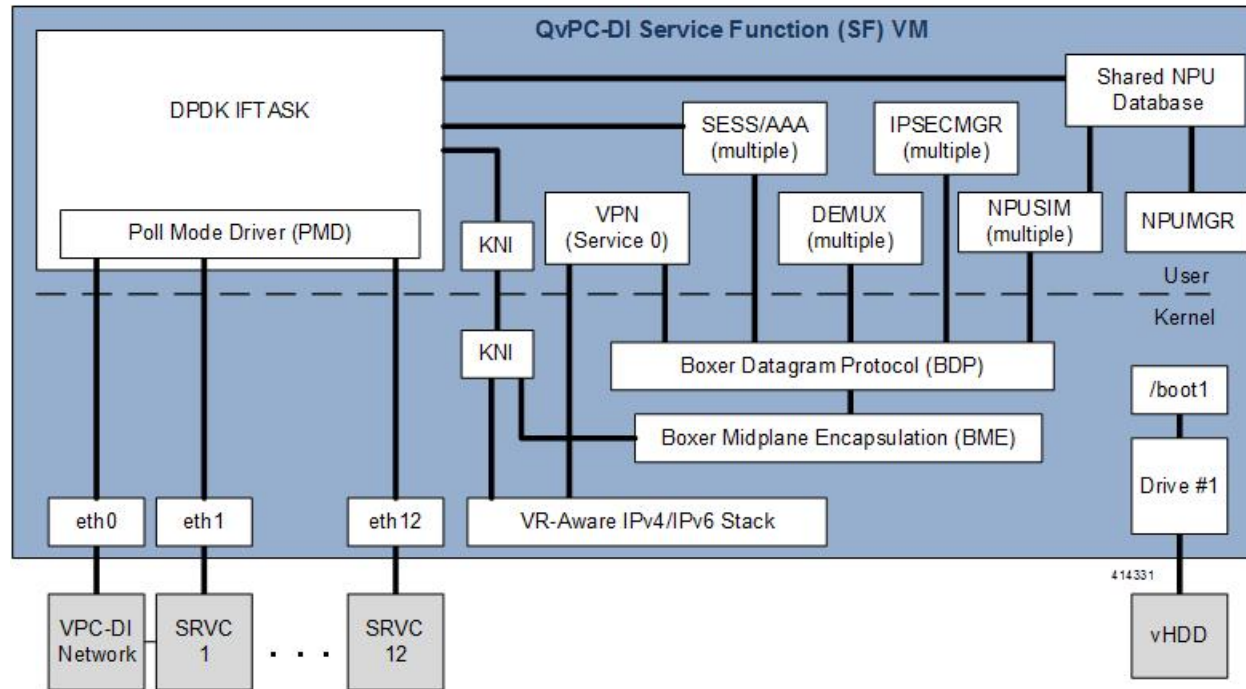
QvPC-DI Service Function (SF) VM

DPDK IFTASK

Poll Mode Driver (PMD)

Shared NPU Database

SESS/AAA (multiple)

IPSECMGR (multiple)

KNI

VPN (Service 0)

DEMUX (multiple)

NPUSIM (multiple)

NPUMGR

User

Kernel

KNI

Boxer Datagram Protocol (BDP)

/boot1

Boxer Midplane Encapsulation (BME)

Drive #1

eth0

eth1

eth12

VR-Aware IPv4/IPv6 Stack

414331

VPC-DI Network

SRVC 1

. . .

SRVC 12

vHDD